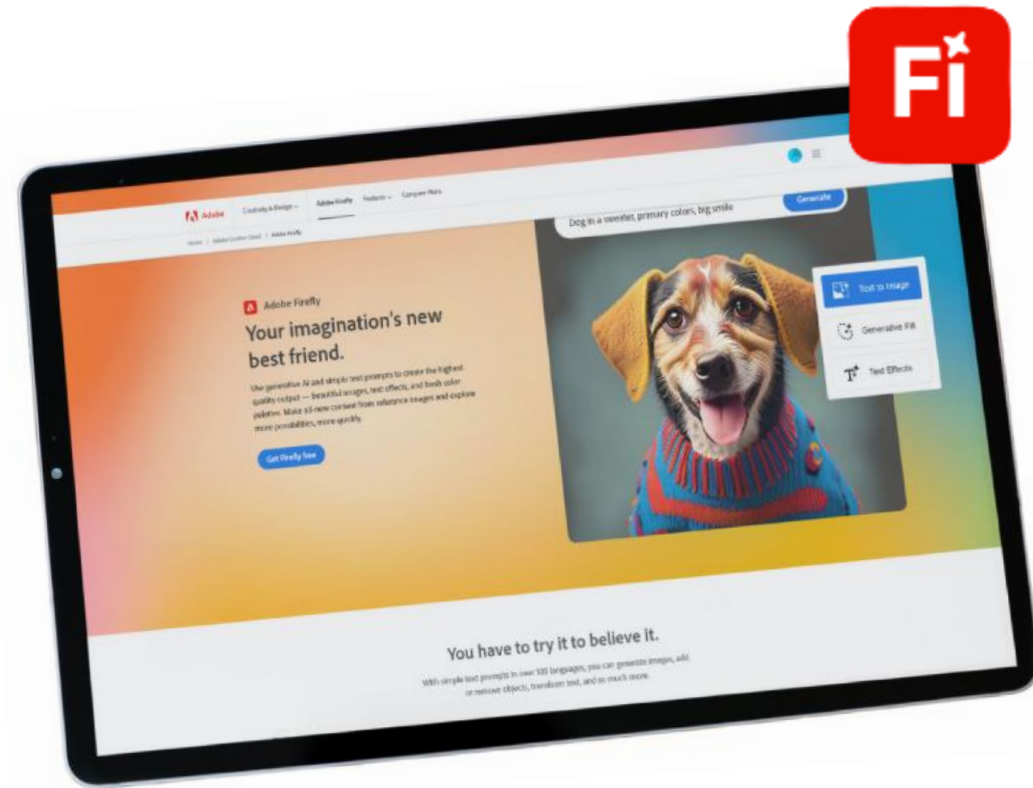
Fi

Adobe Creativity & Design Adobe Firefly Features Compare Plans

Home | Adobe Creative Cloud | Adobe Firefly

Dog in a sweater, primary colors, big smile

Generate

Adobe Firefly

Your imagination's new best friend.

Use generative AI and simple text prompts to create the highest quality output — beautiful images, text effects, and fresh color palettes. Make all-new content from reference images and explore more possibilities, more quickly.

Get Firefly free

Text to image

Generative Fill

Text Effects

You have to try it to believe it.

With simple text prompts in over 100 languages, you can generate images, add or remove objects, transform text, and so much more.